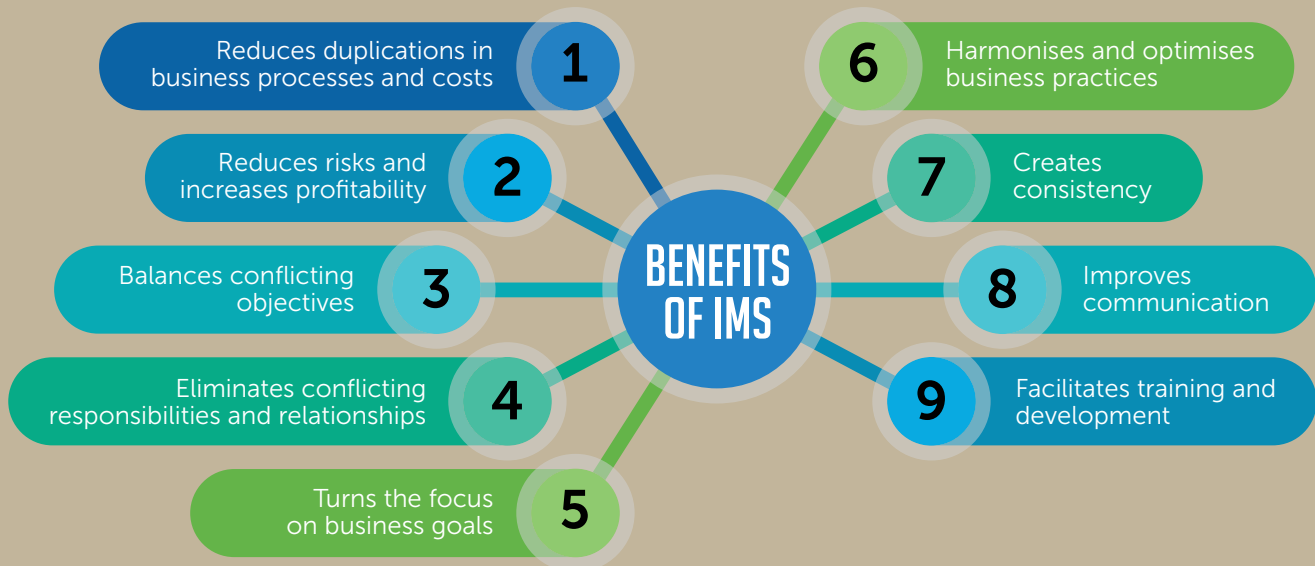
BENEFITS OF IMS

1 Reduces duplications in business processes and costs

2 Reduces risks and increases profitability

3 Balances conflicting objectives

4 Eliminates conflicting responsibilities and relationships

5 Turns the focus on business goals

6 Harmonises and optimises business practices

7 Creates consistency

8 Improves communication

9 Facilitates training and development